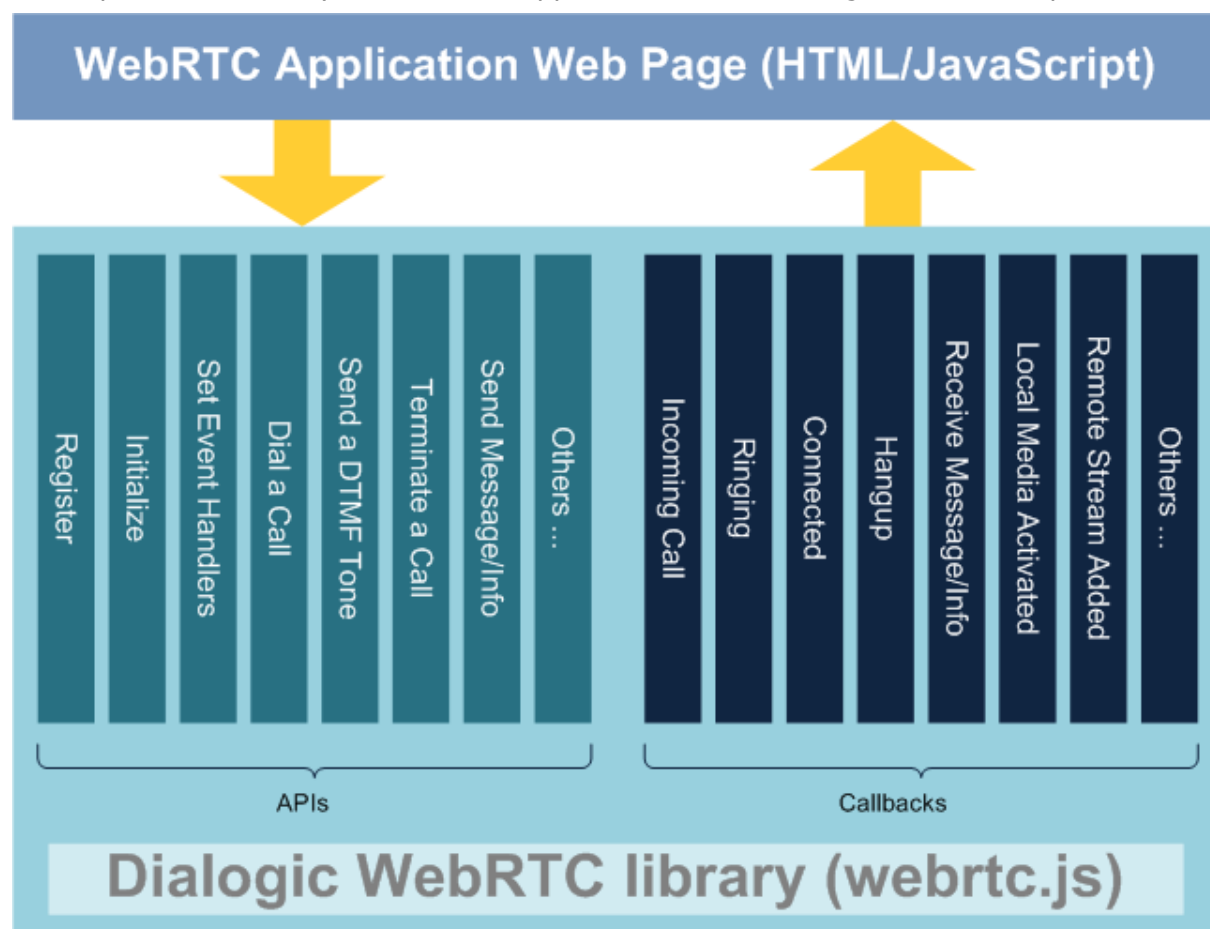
WebRTC Application Web Page (HTML/JavaScript)

Register

Initialize

Set Event Handlers

Dial a Call

Send a DTMF Tone

Terminate a Call

Send Message/Info

Others ...

Incoming Call

Ringing

Connected

Hangup

Receive Message/Info

Local Media Activated

Remote Stream Added

Others ...

APIs

Callbacks

Dialogic WebRTC library (webrtc.js)